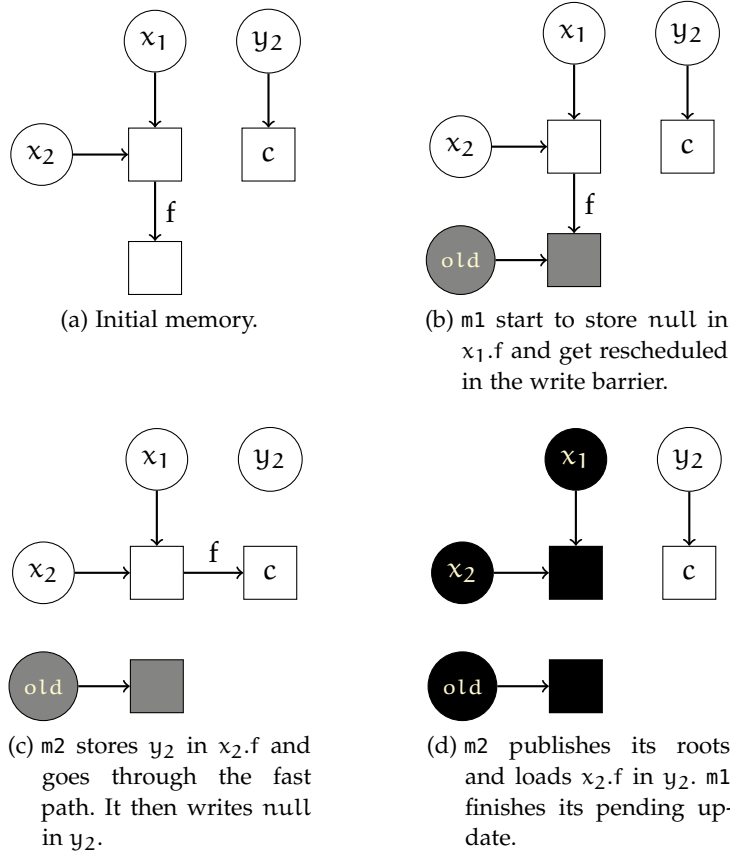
$x_1$

$y_2$

$x_2$

c

f

(a) Initial memory.

$x_1$

$y_2$

$x_2$

c

f

old

(b) m1 start to store null in $x_1$.f and get rescheduled in the write barrier.

$x_1$

$y_2$

$x_2$

f

c

old

(c) m2 stores $y_2$ in $x_2$.f and goes through the fast path. It then writes null in $y_2$.

$x_1$

$y_2$

$x_2$

c

old

(d) m2 publishes its roots and loads $x_2$.f in $y_2$. m1 finishes its pending update.